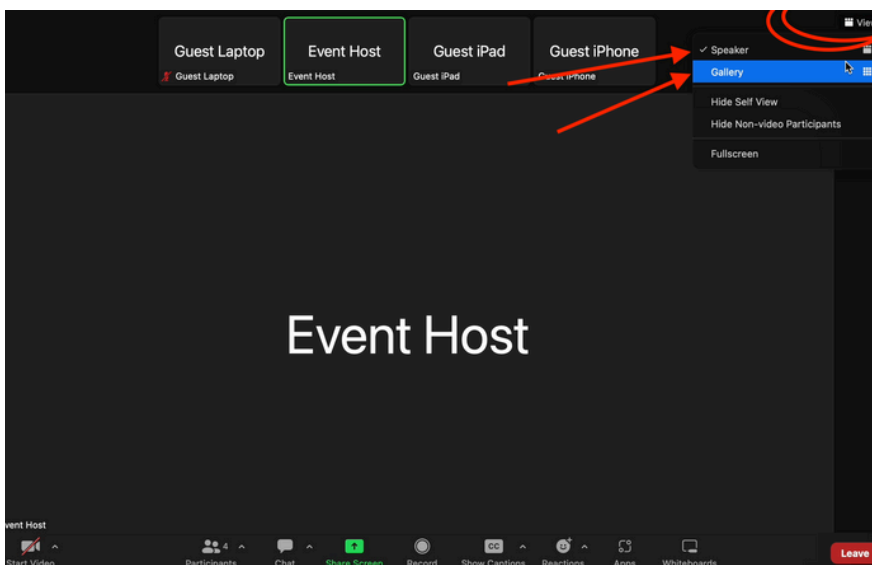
Guest Laptop
Guest Laptop
Event Host
Event Host
Guest iPad
Guest iPad
Guest iPhone
Guest iPhone

View

✓ Speaker
Gallery
Hide Self View
Hide Non-video Participants
Fullscreen

Event Host

Event Host

Start Video
4
Participants
Chat
Share Screen
Record
Show Captions
Reactions
Apps
Whiteboards
Leave